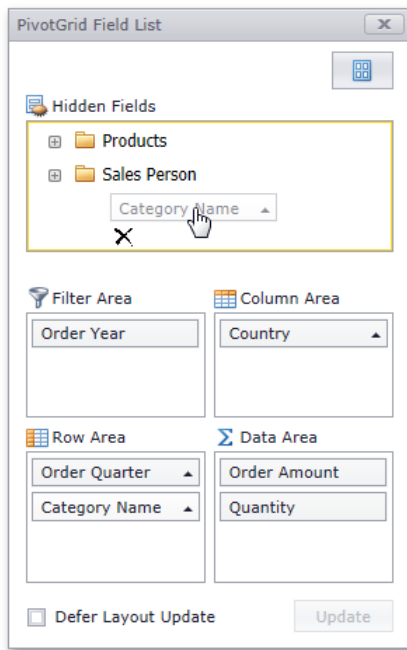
PivotGrid Field List

Hidden Fields

Products

Sales Person

Category Name

Filter Area

Order Year

Column Area

Country

Row Area

Order Quarter

Category Name

Data Area

Order Amount

Quantity

Defer Layout Update

Update